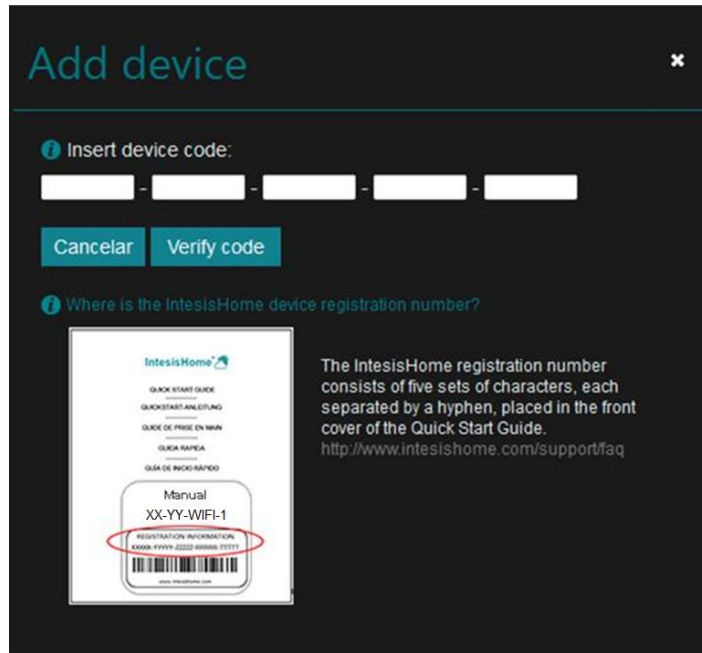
Add device

Insert device code:

- - - -

Cancelar Verify code

Where is the IntesisHome device registration number?

IntesisHome

QUICK START GUIDE

QUICKSTART-ANLEITUNG

GUIDE DE PRISE EN MAIN

GUIDA RAPIDA

GUÍA DE INICIO RÁPIDO

Manual

XX-YY-WIFI-1

REGISTRATION INFORMATION

XXXXX-YYYYY-ZZZZZ-WWWWW-TTTTT

www.intesishome.com

The IntesisHome registration number consists of five sets of characters, each separated by a hyphen, placed in the front cover of the Quick Start Guide.
http://www.intesishome.com/support/faq